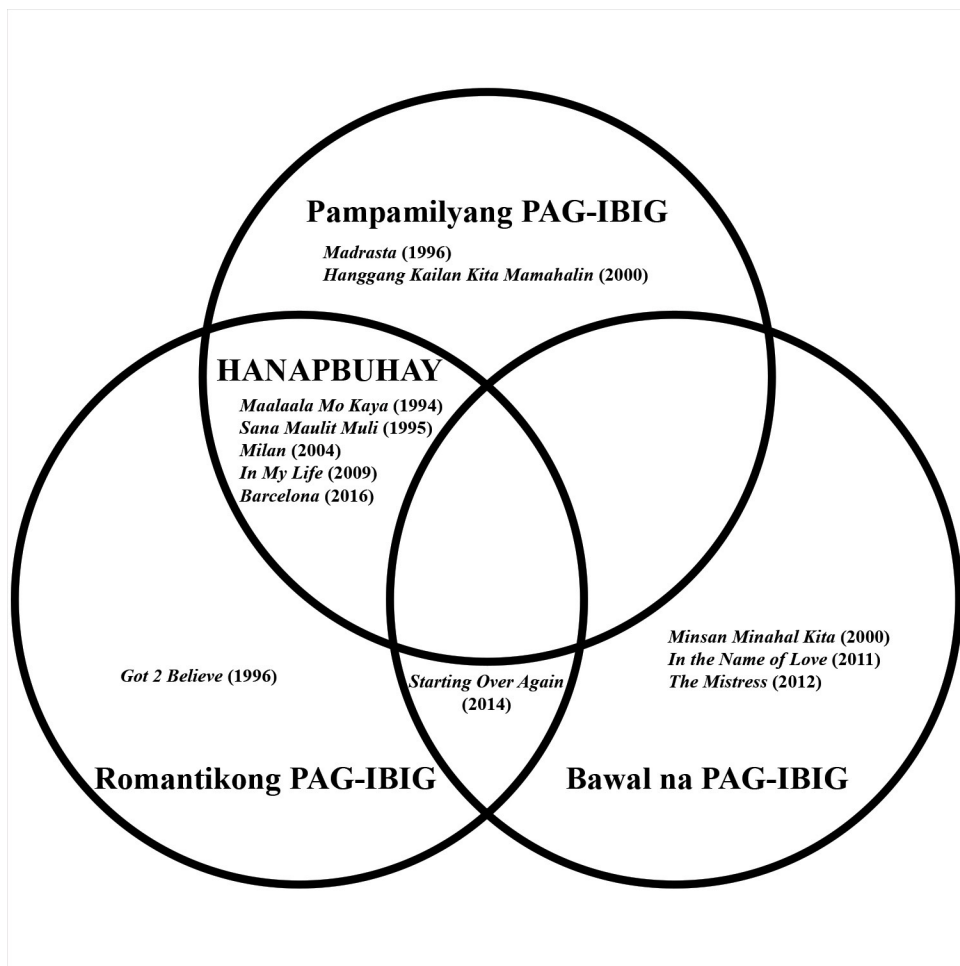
Pampamilyang PAG-IBIG

Madrasta (1996)
Hanggang Kailan Kita Mamahalin (2000)

HANAPBUHAY

Maalaala Mo Kaya (1994)
Sana Maulit Muli (1995)
Milan (2004)
In My Life (2009)
Barcelona (2016)

Got 2 Believe (1996)

Starting Over Again (2014)

Minsan Minahal Kita (2000)
In the Name of Love (2011)
The Mistress (2012)

Romantikong PAG-IBIG

Bawal na PAG-IBIG